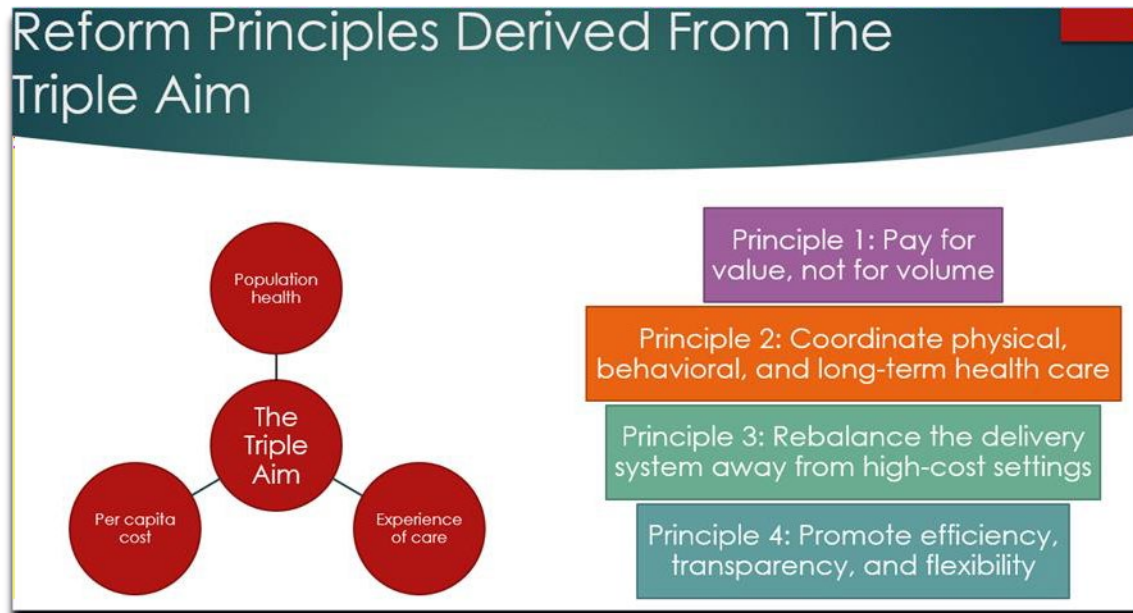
Reform Principles Derived From The Triple Aim

Population health

The Triple Aim

Per capita cost

Experience of care

Principle 1: Pay for value, not for volume

Principle 2: Coordinate physical, behavioral, and long-term health care

Principle 3: Rebalance the delivery system away from high-cost settings

Principle 4: Promote efficiency, transparency, and flexibility